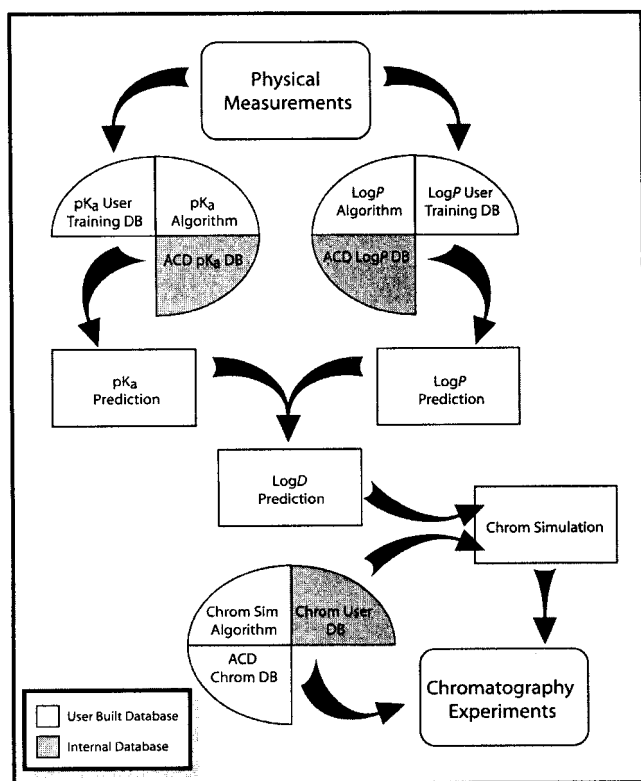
Physical Measurements

$pK_a$ User Training DB

$pK_a$ Algorithm

ACD $pK_a$ DB

Log*P* Algorithm

Log*P* User Training DB

ACD Log*P* DB

$pK_a$ Prediction

Log*P* Prediction

Log*D* Prediction

Chrom Simulation

Chrom Sim Algorithm

Chrom User DB

ACD Chrom DB

Chromatography Experiments

User Built Database

Internal Database